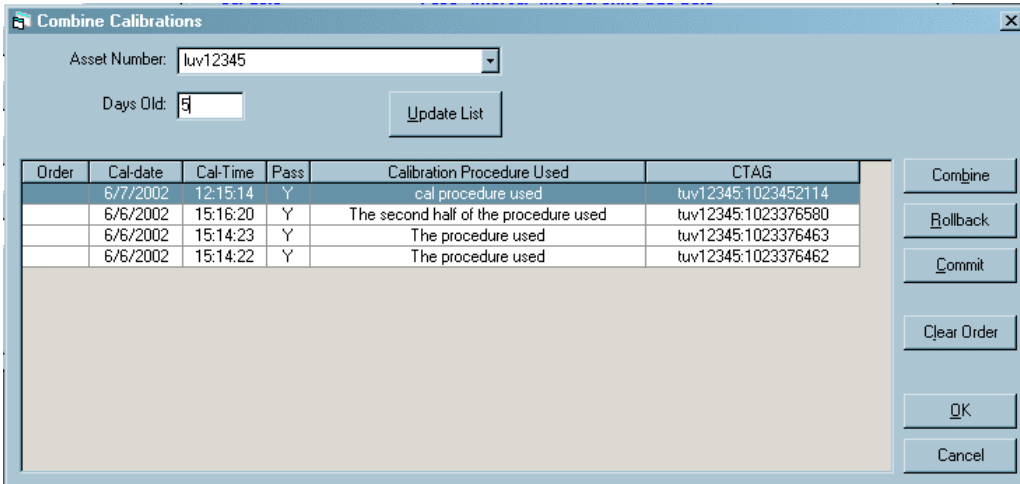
Combine Calibrations

Asset Number: tuv12345

Days Old: 5

Update List

| Order | Cal-date | Cal-Time | Pass | Calibration Procedure Used | CTAG |
|---|---|---|---|---|---|
| | 6/7/2002 | 12:15:14 | Y | cal procedure used | tuv12345:1023452114 |
| | 6/6/2002 | 15:16:20 | Y | The second half of the procedure used | tuv12345:1023376580 |
| | 6/6/2002 | 15:14:23 | Y | The procedure used | tuv12345:1023376463 |
| | 6/6/2002 | 15:14:22 | Y | The procedure used | tuv12345:1023376462 |

Combine

Rollback

Commit

Clear Order

OK

Cancel